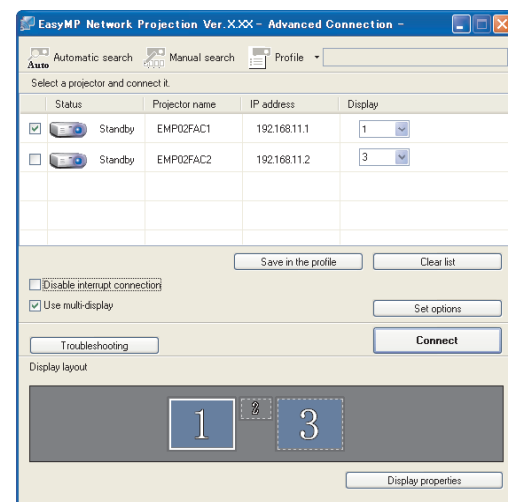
EasyMP Network Projection Ver.X.XX - Advanced Connection -

Auto Automatic search Manual search Profile

Select a projector and connect it.

| | Status | | Projector name | IP address | Display |
|---|---|---|---|---|---|
| ☑ | | Standby | EMP02FAC1 | 192.168.11.1 | 1 |
| ☐ | | Standby | EMP02FAC2 | 192.168.11.2 | 3 |

Save in the profile

Clear list

Disable interrupt connection

Use multi-display

Set options

Troubleshooting

Connect

Display layout

1

2

3

Display properties